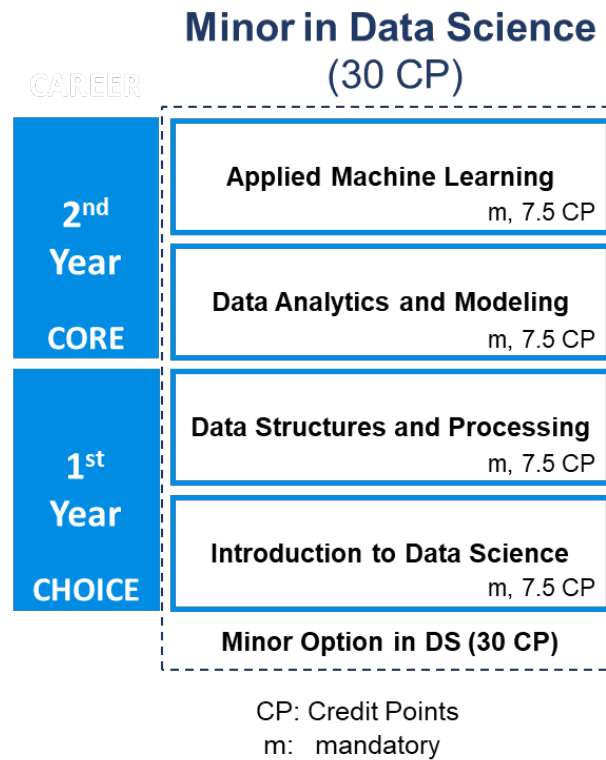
Minor in Data Science
(30 CP)

CAREER

2$^{nd}$
Year
CORE

1$^{st}$
Year
CHOICE

Applied Machine Learning
m, 7.5 CP

Data Analytics and Modeling
m, 7.5 CP

Data Structures and Processing
m, 7.5 CP

Introduction to Data Science
m, 7.5 CP

Minor Option in DS (30 CP)

CP: Credit Points
m: mandatory